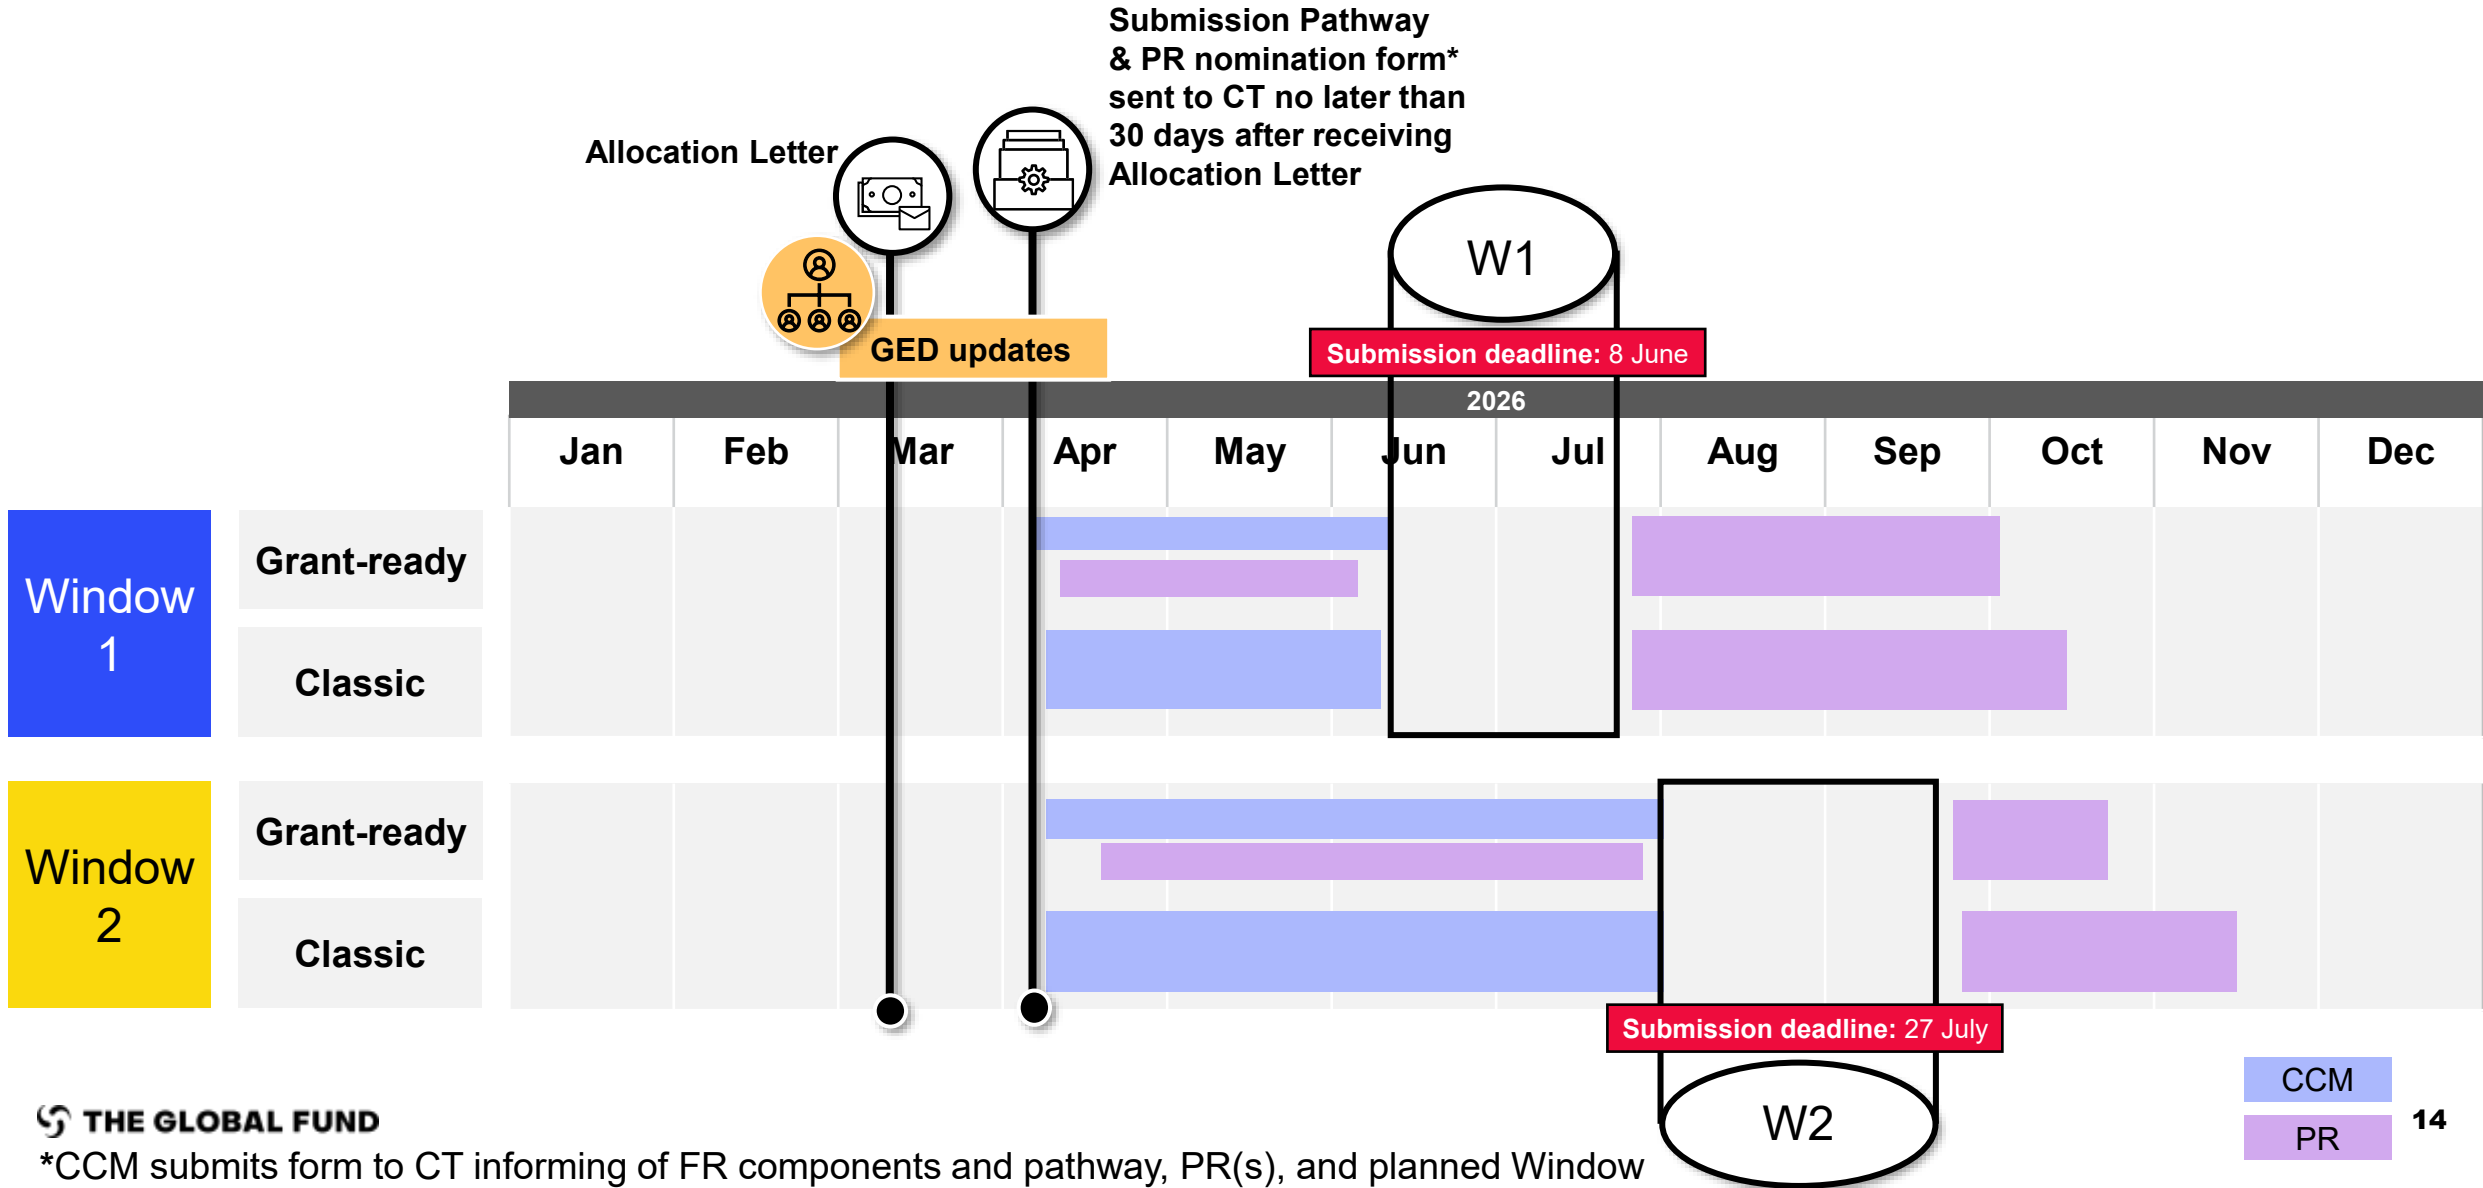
Submission Pathway & PR nomination form* sent to CT no later than 30 days after receiving Allocation Letter

Allocation Letter

W1

GED updates

Submission deadline: 8 June

2026

| Jan | Feb | Mar | Apr | May | Jun | Jul | Aug | Sep | Oct | Nov | Dec |
|---|---|---|---|---|---|---|---|---|---|---|---|

Window 1

Grant-ready

Classic

Window 2

Grant-ready

Classic

Submission deadline: 27 July

W2

CCM

PR

14

THE GLOBAL FUND

*CCM submits form to CT informing of FR components and pathway, PR(s), and planned Window